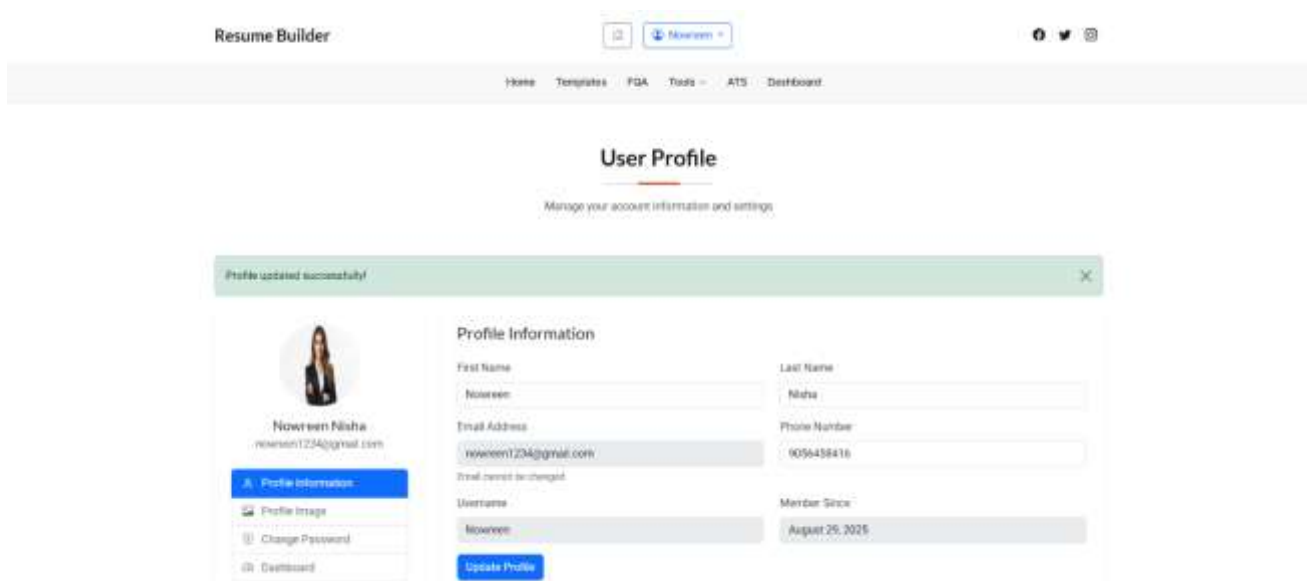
Resume Builder

Nowreen

Home Templates FQA Tools ATS Dashboard

User Profile

Manage your account information and settings

Profile updated successfully!

×

Nowreen Nisha
nowreen1234@gmail.com

Profile Information
Profile Image
Change Password
Dashboard

Profile Information

First Name
Nowreen

Last Name
Nisha

Email Address
nowreen1234@gmail.com
Email cannot be changed

Phone Number
9056458416

Username
Nowreen

Member Since
August 29, 2025

Update Profile